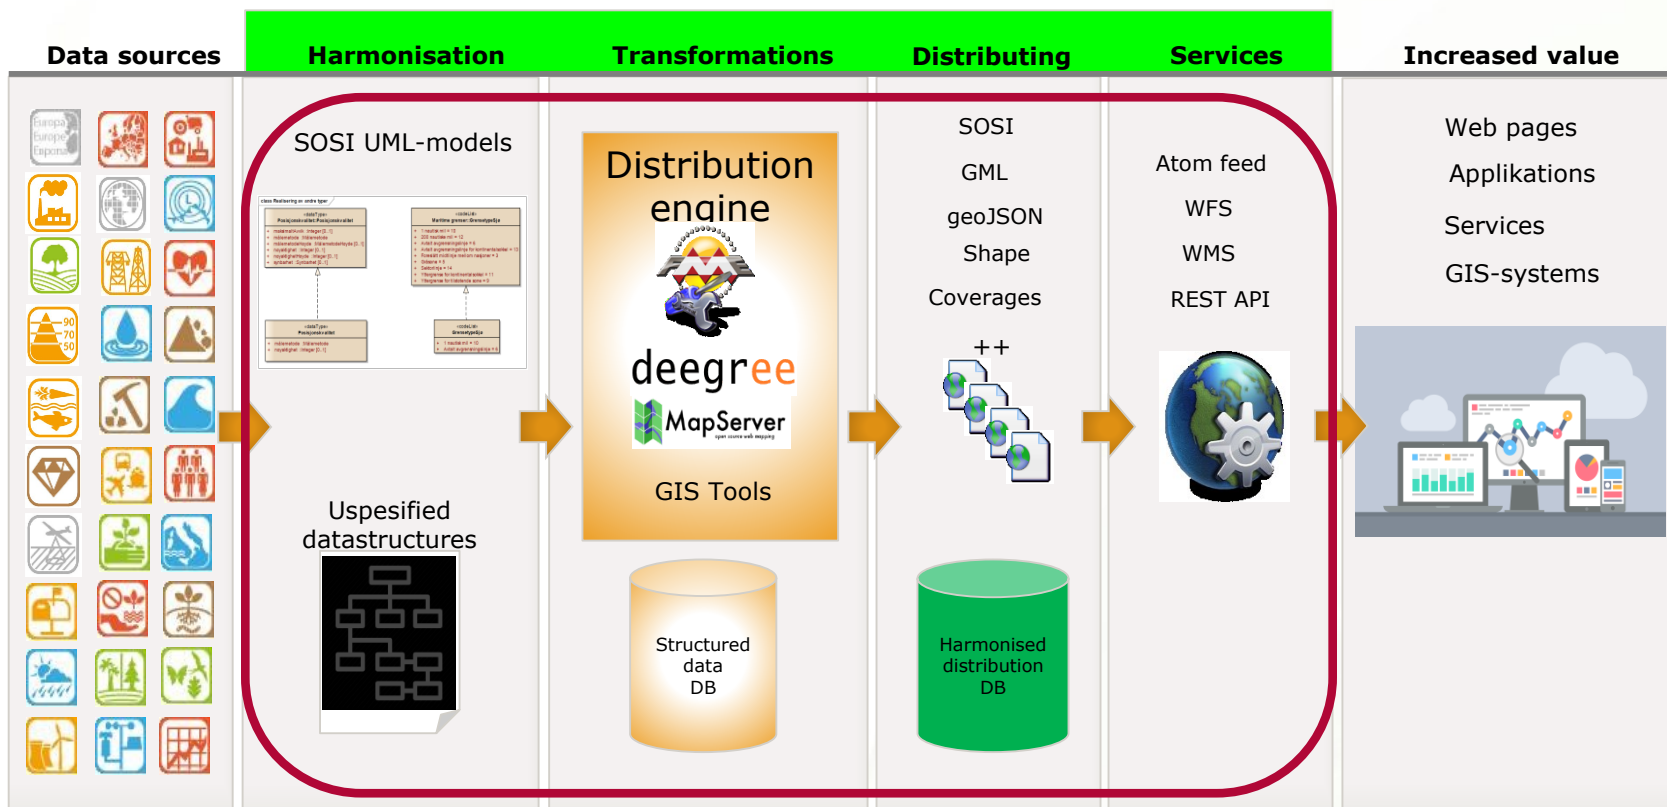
Data sources

Harmonisation

Transformations

Distributing

Services

Increased value

SOSI UML-models

Uspesified datastructures

Distribution engine

deegree

MapServer

GIS Tools

Structured data DB

SOSI

GML

geoJSON

Shape

Coverages

++

Harmonised distribution DB

Atom feed

WFS

WMS

REST API

Web pages

Applikations

Services

GIS-systems